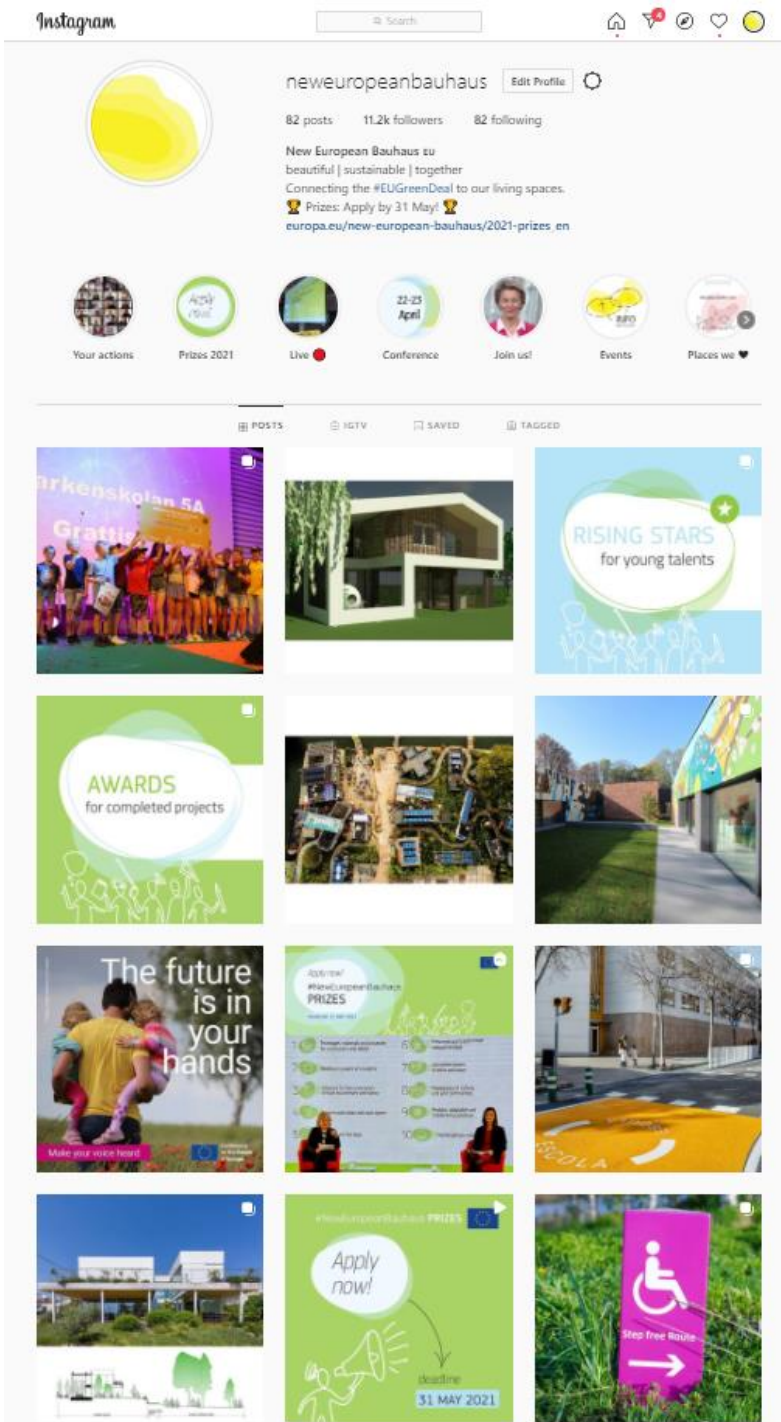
Instagram

Search

neweuropeanbauhaus Edit Profile

82 posts 11.2k followers 82 following

New European Bauhaus eu
beautiful | sustainable | together
Connecting the #EUGreenDeal to our living spaces.
🏆 Prizes: Apply by 31 May! 🏆
europa.eu/new-european-bauhaus/2021-prizes_en

Your actions
Prizes 2021
Live 🔴
22-23 April
Conference
Join us!
Events
Places we ❤

POSTS IGTV SAVED TAGGED

arkenskolan 5A
Gratt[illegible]

RISING STARS
for young talents

AWARDS
for completed projects

The future is in your hands
Make your voice heard

Apply now!
#NewEuropeanBauhaus
PRIZES

SCOLA

#NewEuropeanBauhaus PRIZES
Apply now!
deadline
31 MAY 2021

Step free Route